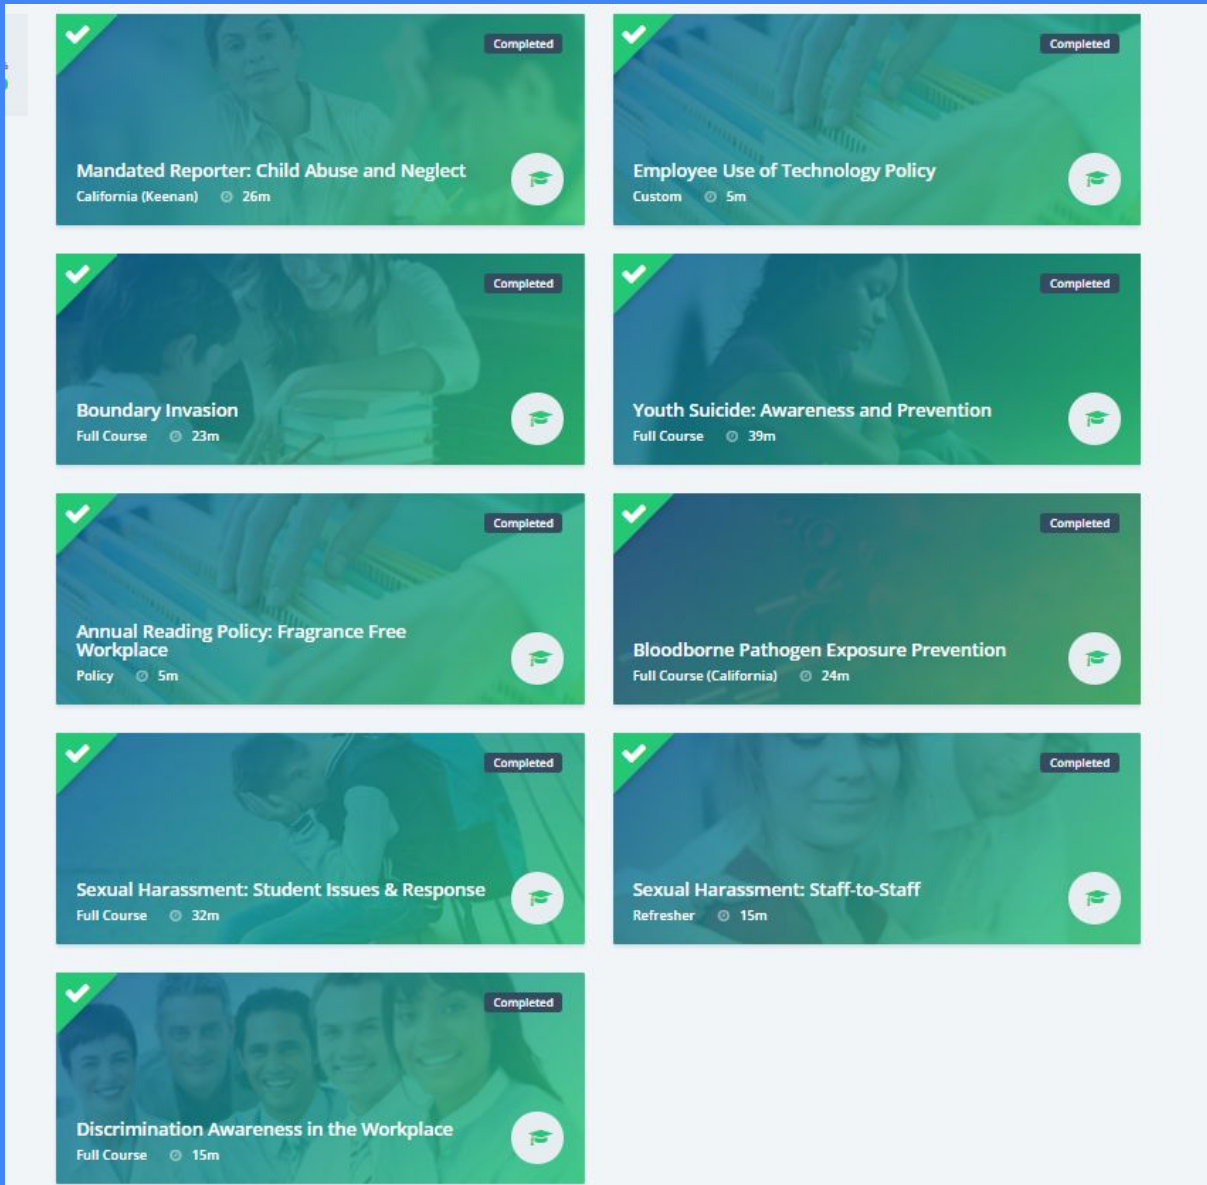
Completed
Mandated Reporter: Child Abuse and Neglect
California (Keenan) 26m

Completed
Employee Use of Technology Policy
Custom 5m

Completed
Boundary Invasion
Full Course 23m

Completed
Youth Suicide: Awareness and Prevention
Full Course 39m

Completed
Annual Reading Policy: Fragrance Free Workplace
Policy 5m

Completed
Bloodborne Pathogen Exposure Prevention
Full Course (California) 24m

Completed
Sexual Harassment: Student Issues & Response
Full Course 32m

Completed
Sexual Harassment: Staff-to-Staff
Refresher 15m

Completed
Discrimination Awareness in the Workplace
Full Course 15m